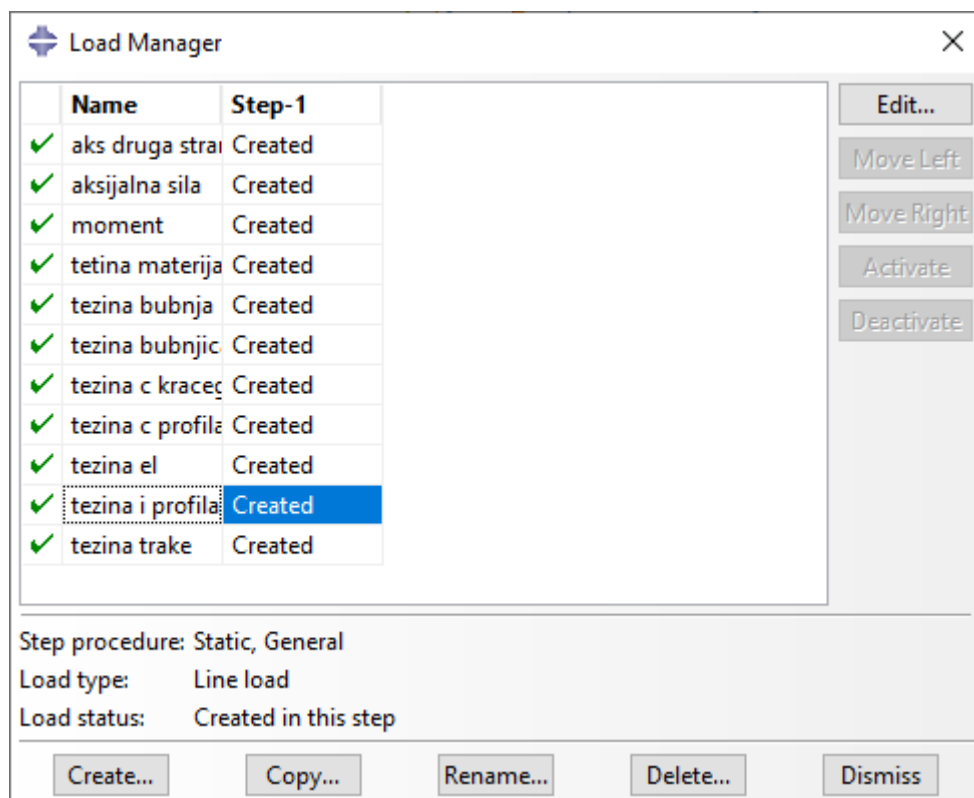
Load Manager

| | Name | Step-1 |
|---|---|---|
| ✓ | aks druga stra | Created |
| ✓ | aksijalna sila | Created |
| ✓ | moment | Created |
| ✓ | tetina materija | Created |
| ✓ | tezina bubnja | Created |
| ✓ | tezina bubnjic | Created |
| ✓ | tezina c kraceg | Created |
| ✓ | tezina c profila | Created |
| ✓ | tezina el | Created |
| ✓ | tezina i profila | Created |
| ✓ | tezina trake | Created |

Edit...
Move Left
Move Right
Activate
Deactivate

Step procedure: Static, General
Load type: Line load
Load status: Created in this step

Create... Copy... Rename... Delete... Dismiss